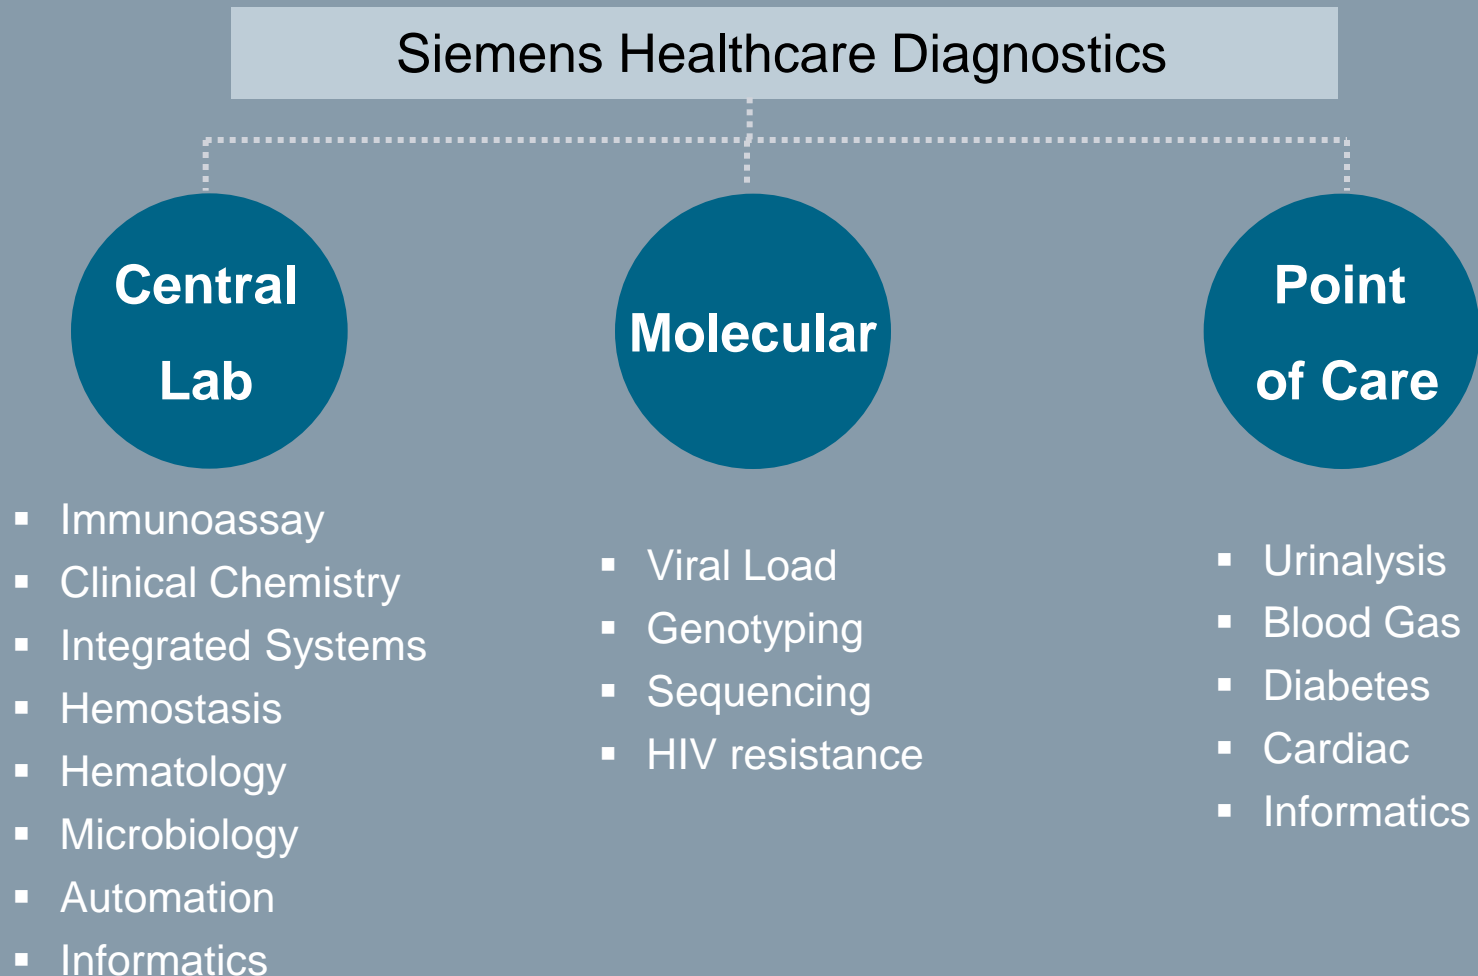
Siemens Healthcare Diagnostics

Central Lab

- Immunoassay
- Clinical Chemistry
- Integrated Systems
- Hemostasis
- Hematology
- Microbiology
- Automation
- Informatics

Molecular

- Viral Load
- Genotyping
- Sequencing
- HIV resistance

Point of Care

- Urinalysis
- Blood Gas
- Diabetes
- Cardiac
- Informatics